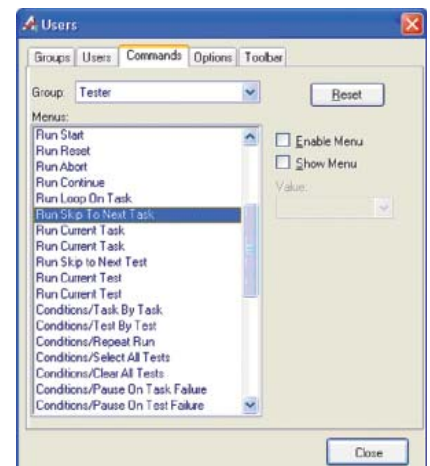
Users

Groups | Users | Commands | Options | Toolbar

Group: Tester

Reset

Menus:

Run Start
Run Reset
Run Abort
Run Continue
Run Loop On Task
Run Skip To Next Task
Run Current Task
Run Current Task
Run Skip to Next Test
Run Current Test
Run Current Test
Conditions/Task By Task
Conditions/Test By Test
Conditions/Repeat Run
Conditions/Select All Tests
Conditions/Clear All Tests
Conditions/Pause On Task Failure
Conditions/Pause On Test Failure

Enable Menu
Show Menu
Value:

Close